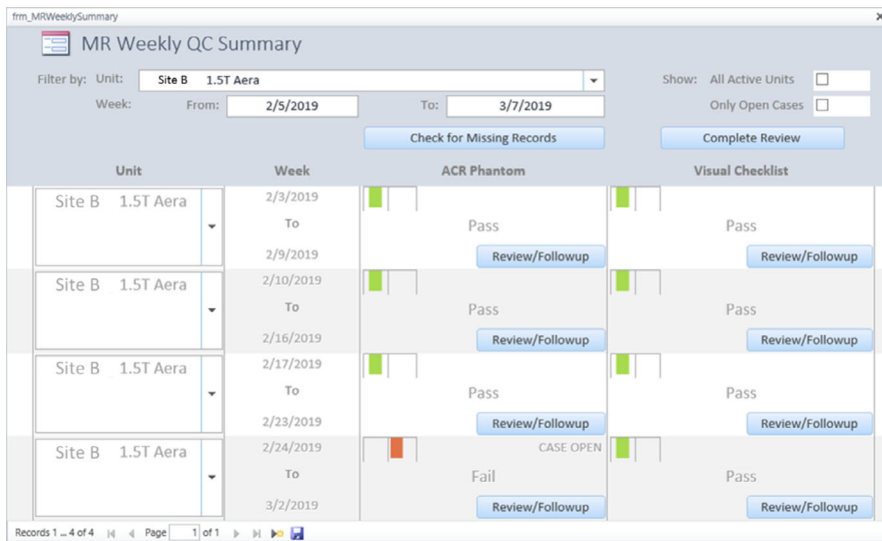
frm_MRWeeklySummary

MR Weekly QC Summary

Filter by: Unit: Site B 1.5T Aera

Show: All Active Units

Week: From: 2/5/2019 To: 3/7/2019

Only Open Cases

Check for Missing Records

Complete Review

| Unit | Week | ACR Phantom | Visual Checklist |
|---|---|---|---|
| Site B 1.5T Aera | 2/3/2019 To 2/9/2019 | Pass Review/Followup | Pass Review/Followup |
| Site B 1.5T Aera | 2/10/2019 To 2/16/2019 | Pass Review/Followup | Pass Review/Followup |
| Site B 1.5T Aera | 2/17/2019 To 2/23/2019 | Pass Review/Followup | Pass Review/Followup |
| Site B 1.5T Aera | 2/24/2019 To 3/2/2019 | CASE OPEN Fail Review/Followup | Pass Review/Followup |

Records 1 ... 4 of 4 Page 1 of 1